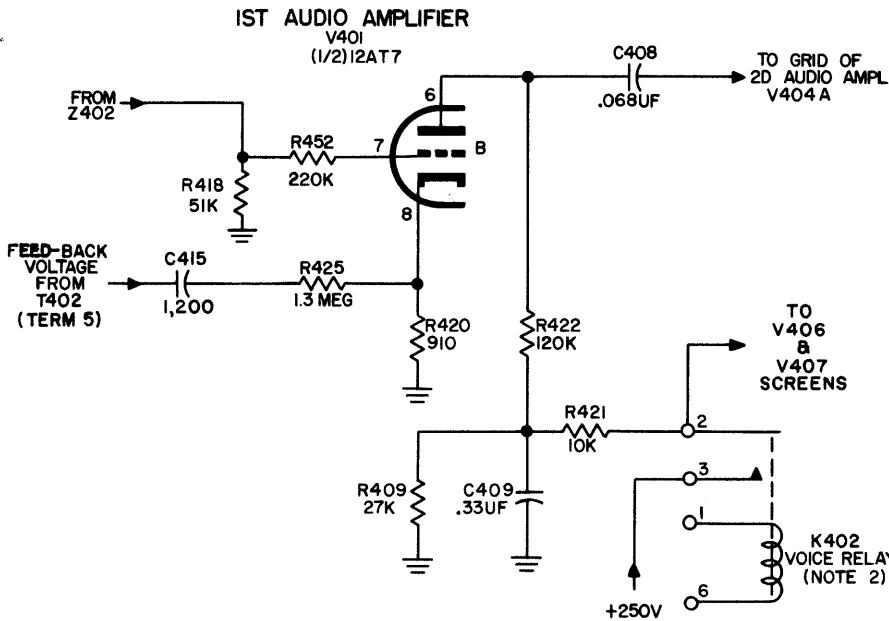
IST AUDIO AMPLIFIER
V401
(1/2)12AT7

C408
.068UF

TO GRID OF
2D AUDIO AMPL
V404 A

FROM
Z402

R452
220K

6
7
8
8

R418
51K

FEED-BACK
VOLTAGE
FROM
T402
(TERM 5)

C415
1,200

R425
1.3 MEG

R420
910

R422
120K

TO
V406
&
V407
SCREENS

R421
10K

2
3
1
6

R409
27K

C409
.33UF

K402
VOICE RELAY
(NOTE 2)

+250V